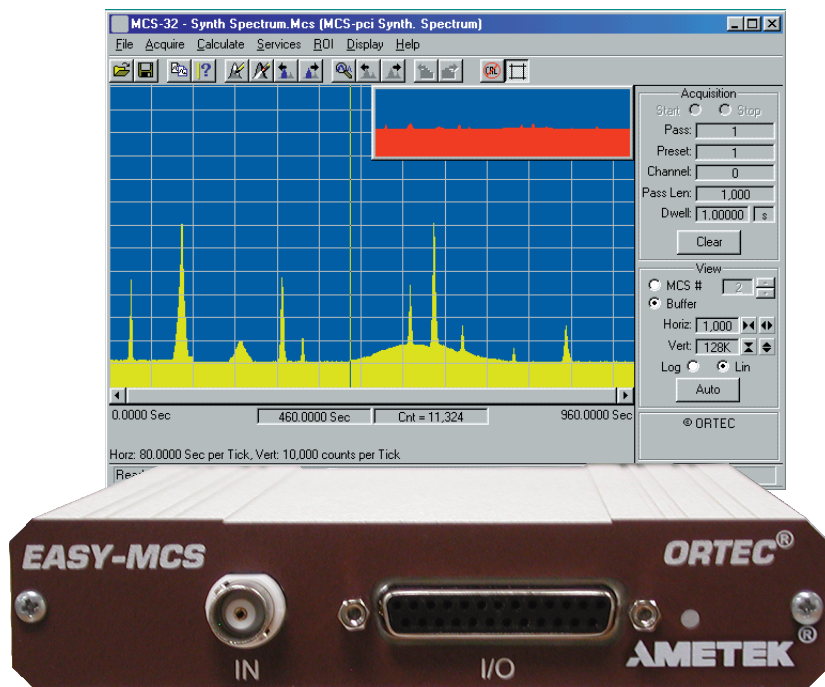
MCS-32 - Synth Spectrum.Mcs (MCS-pci Synth. Spectrum)

File Acquire Calculate Services ROI Display Help

Acquisition
Start Stop
Pass: 1
Preset: 1
Channel: 0
Pass Len: 1,000
Dwell: 1.00000 s
Clear

View
MCS # 2
Buffer
Horiz: 1,000
Vert: 128K
Log Lin
Auto

0.0000 Sec
460.0000 Sec
Cnt = 11,324
960.0000 Sec

© ORTEC

Horz: 80.0000 Sec per Tick, Vert: 10,000 counts per Tick

Read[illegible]

EASY-MCS

ORTEC®

IN

I/O

AMETEK®